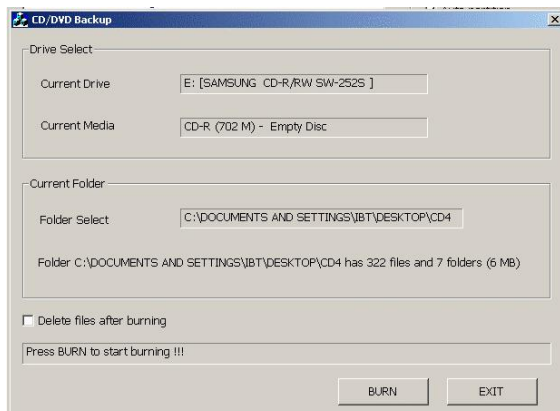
CD/DVD Backup

Drive Select

Current Drive E: [SAMSUNG CD-R/RW SW-252S ]

Current Media CD-R (702 M) - Empty Disc

Current Folder

Folder Select C:\DOCUMENTS AND SETTINGS\IBT\DESKTOP\CD4

Folder C:\DOCUMENTS AND SETTINGS\IBT\DESKTOP\CD4 has 322 files and 7 folders (6 MB)

Delete files after burning

Press BURN to start burning !!!

BURN EXIT